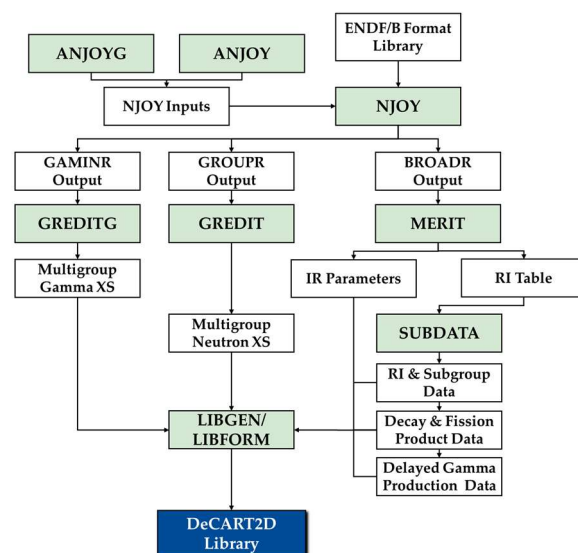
ENDF/B Format Library

ANJOYG

ANJOY

NJOY Inputs

NJOY

GAMINR Output

GROUPR Output

BROADR Output

GREDITG

GREDIT

MERIT

Multigroup Gamma XS

IR Parameters

RI Table

Multigroup Neutron XS

SUBDATA

RI & Subgroup Data

LIBGEN/ LIBFORM

Decay & Fission Product Data

Delayed Gamma Production Data

DeCART2D Library